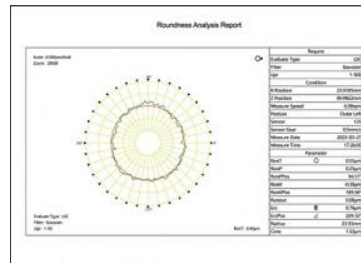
Roundness Analysis Report

Scale: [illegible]
Zoom: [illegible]

Evaluate Type: LSC
Filter: Gaussian
Upr: 1-50

RonT: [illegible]

| Request | |
|---|---|
| Evaluate Type | LSC |
| Filter | Gaussian |
| Upr | 1-50 |
| Condition | |
| R Position | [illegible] |
| Z Position | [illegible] |
| Measure Speed | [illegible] |
| Posture | Outer Left |
| Sensor | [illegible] |
| Sensor Size | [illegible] |
| Measure Date | 2023-03-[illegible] |
| Measure Time | 17:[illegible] |
| Parameter | |
| RonT | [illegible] |
| RonP | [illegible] |
| RonPPos | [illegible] |
| RonV | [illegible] |
| RonVPos | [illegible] |
| Runout | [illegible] |
| Ecc | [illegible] |
| EccPos | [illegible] |
| Radius | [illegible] |
| Conc | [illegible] |